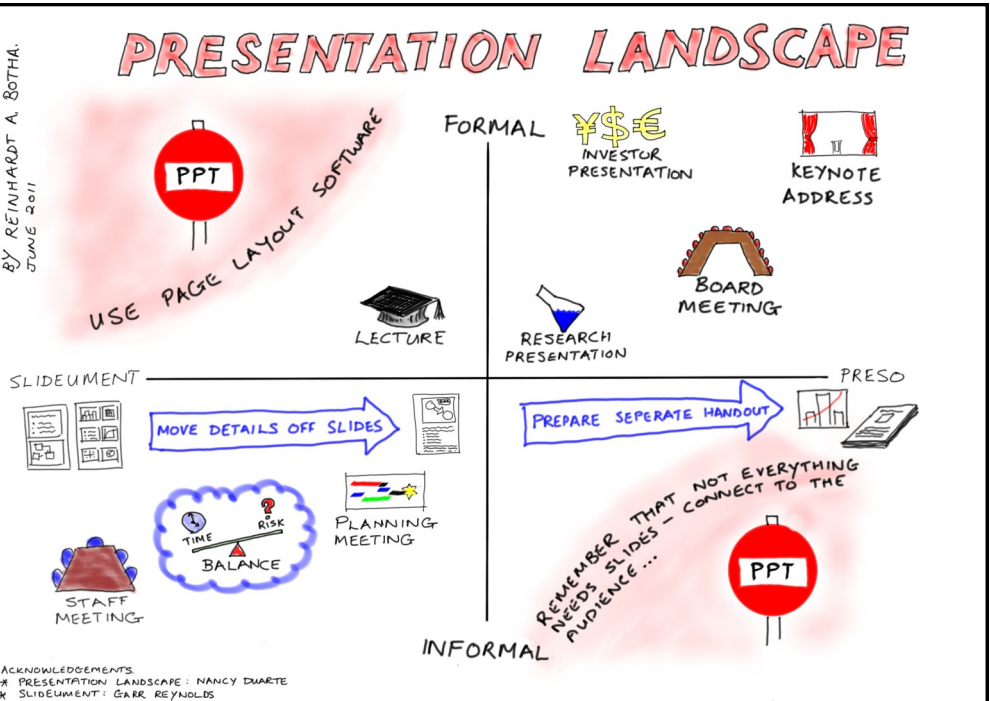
PRESENTATION LANDSCAPE

BY REINHARDT A. BOTHA.
JUNE 2011

PPT

USE PAGE LAYOUT SOFTWARE

FORMAL

¥$€
INVESTOR PRESENTATION

KEYNOTE ADDRESS

BOARD MEETING

LECTURE

RESEARCH PRESENTATION

SLIDEUMENT

PRESO

MOVE DETAILS OFF SLIDES

PREPARE SEPERATE HANDOUT

TIME
?
RISK
BALANCE

PLANNING MEETING

STAFF MEETING

REMEMBER THAT NOT EVERYTHING NEEDS SLIDES – CONNECT TO THE AUDIENCE ...

PPT

INFORMAL

ACKNOWLEDGEMENTS
* PRESENTATION LANDSCAPE: NANCY DUARTE
* SLIDEUMENT: GARR REYNOLDS